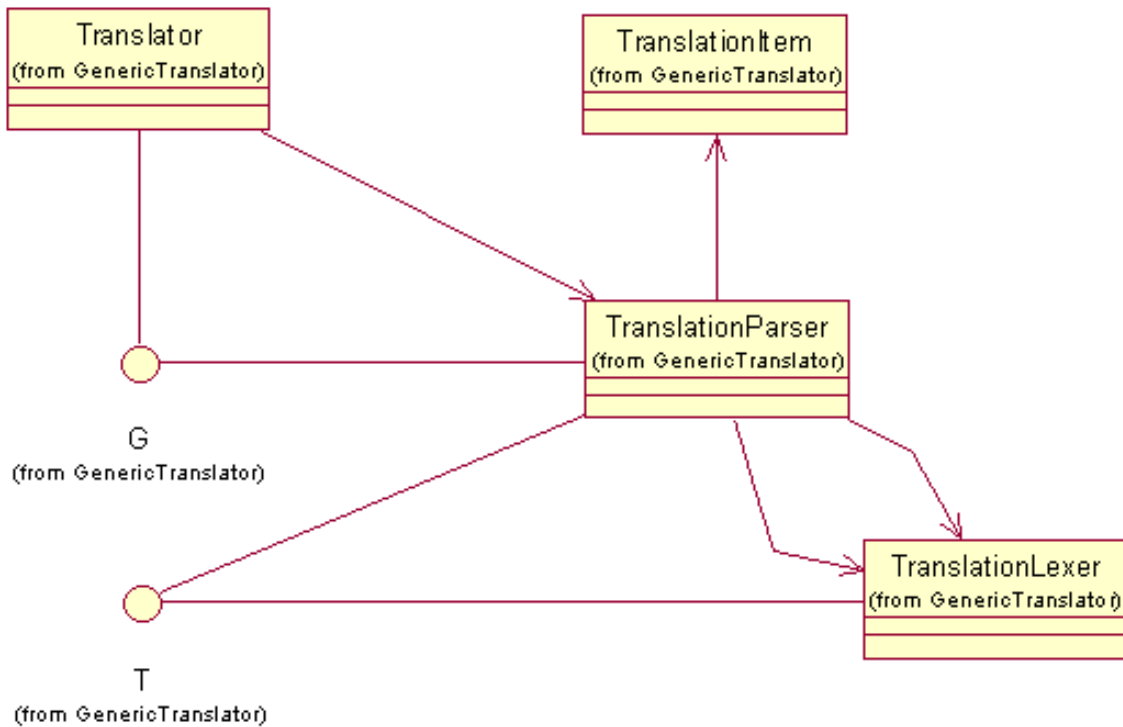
Translator
(from GenericTranslator)

TranslationItem
(from GenericTranslator)

TranslationParser
(from GenericTranslator)

G
(from GenericTranslator)

TranslationLexer
(from GenericTranslator)

T
(from GenericTranslator)